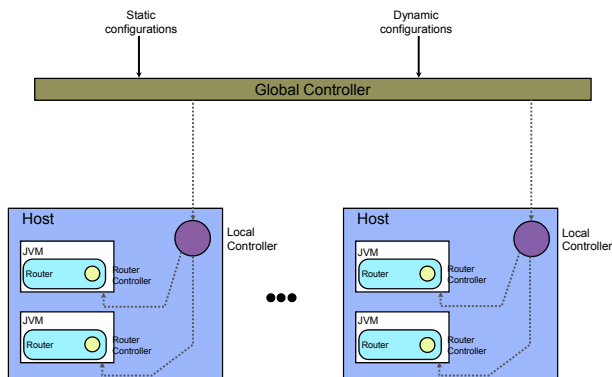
Static configurations

Dynamic configurations

Global Controller

Host

Local Controller

JVM

Router

Router Controller

JVM

Router

Router Controller

●●●

Host

Local Controller

JVM

Router

Router Controller

JVM

Router

Router Controller